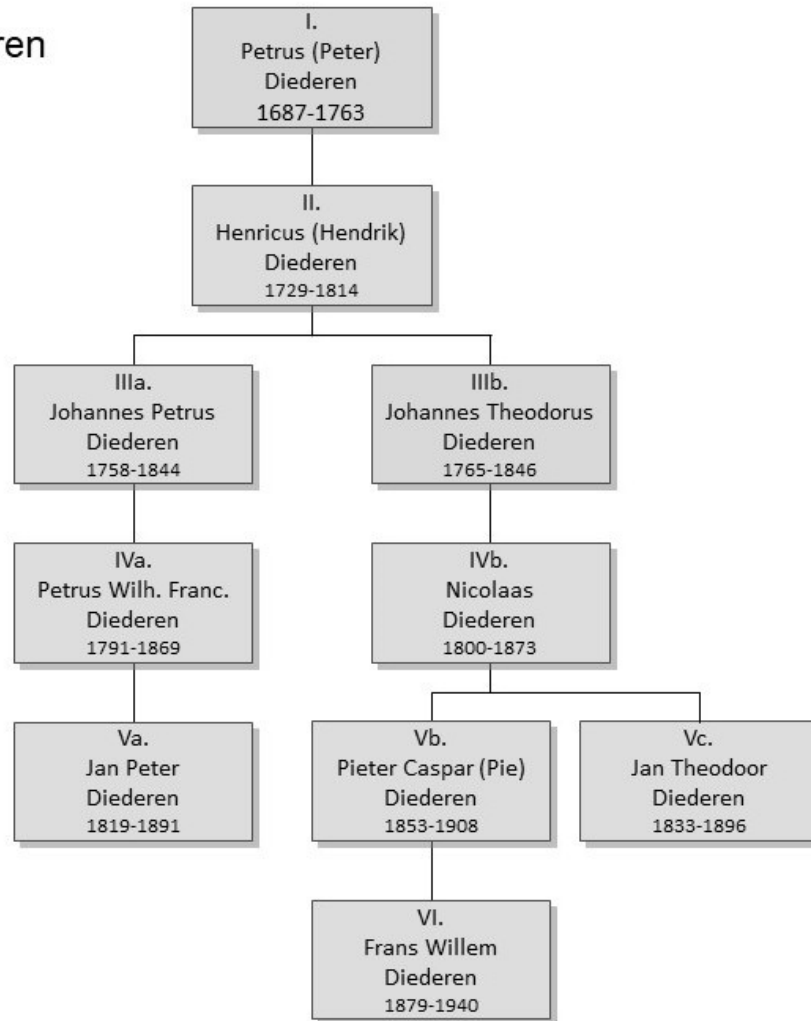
ren

I.
Petrus (Peter)
Diederen
1687-1763

II.
Henricus (Hendrik)
Diederen
1729-1814

IIIa.
Johannes Petrus
Diederen
1758-1844

IIIb.
Johannes Theodorus
Diederen
1765-1846

IVa.
Petrus Wilh. Franc.
Diederen
1791-1869

IVb.
Nicolaas
Diederen
1800-1873

Va.
Jan Peter
Diederen
1819-1891

Vb.
Pieter Caspar (Pie)
Diederen
1853-1908

Vc.
Jan Theodoor
Diederen
1833-1896

VI.
Frans Willem
Diederen
1879-1940